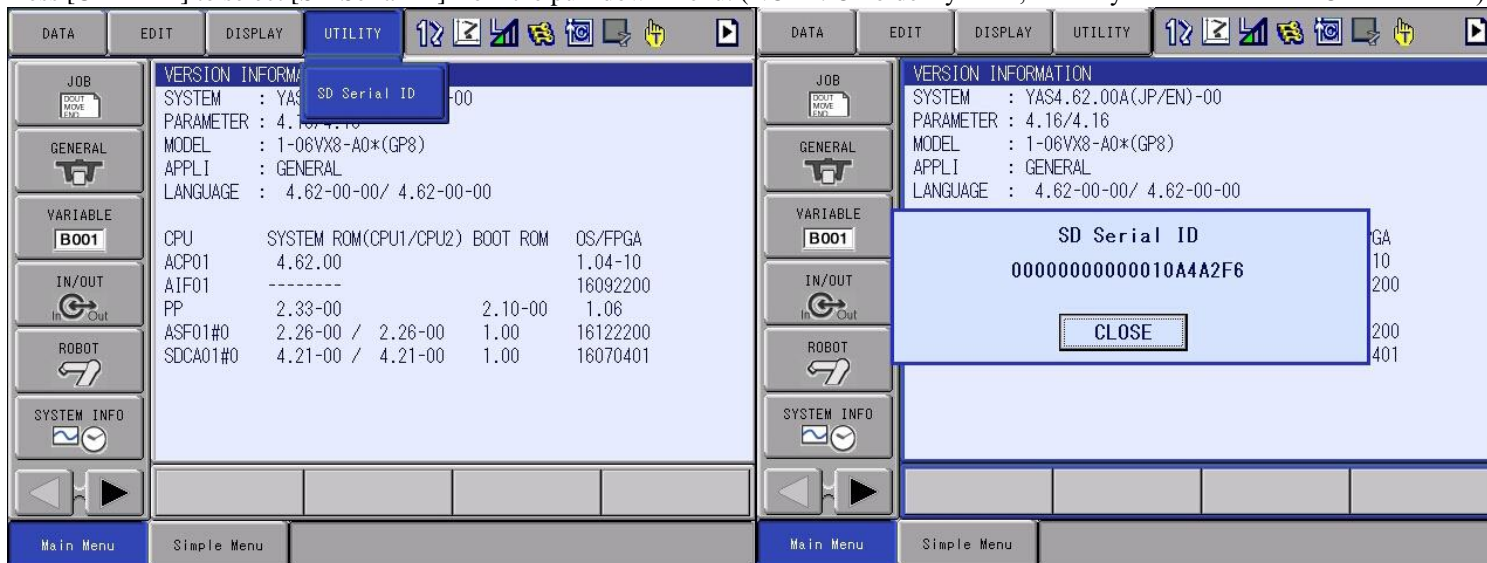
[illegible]

DATA EDIT DISPLAY UTILITY

SD Serial ID

JOB
DOUT MOVE END

GENERAL

VARIABLE
B001

IN/OUT
In Out

ROBOT

SYSTEM INFO

VERSION INFORMA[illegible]
SYSTEM : YAS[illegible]-00
PARAMETER : 4.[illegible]
MODEL : 1-06VX8-A0*(GP8)
APPLI : GENERAL
LANGUAGE : 4.62-00-00/ 4.62-00-00

| CPU | SYSTEM ROM(CPU1/CPU2) | BOOT ROM | OS/FPGA |
|---|---|---|---|
| ACP01 | 4.62.00 | | 1.04-10 |
| AIF01 | -------- | | 16092200 |
| PP | 2.33-00 | 2.10-00 | 1.06 |
| ASF01#0 | 2.26-00 / 2.26-00 | 1.00 | 16122200 |
| SDCA01#0 | 4.21-00 / 4.21-00 | 1.00 | 16070401 |

Main Menu Simple Menu

DATA EDIT DISPLAY UTILITY

JOB
DOUT MOVE END

GENERAL

VARIABLE
B001

IN/OUT
In Out

ROBOT

SYSTEM INFO

VERSION INFORMATION
SYSTEM : YAS4.62.00A(JP/EN)-00
PARAMETER : 4.16/4.16
MODEL : 1-06VX8-A0*(GP8)
APPLI : GENERAL
LANGUAGE : 4.62-00-00/ 4.62-00-00

GA
10
200
200
401

SD Serial ID
00000000000010A4A2F6
CLOSE

Main Menu Simple Menu